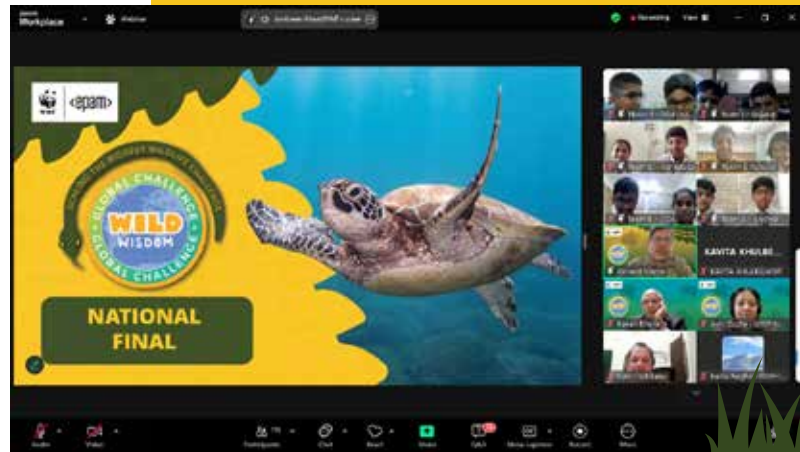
zoom Workplace

Webinar

Recording View

WWF

<epam>

GLOBAL CHALLENGE

WILD WISDOM

GLOBAL CHALLENGE

NATIONAL FINAL

KAVITA KHULBE

KAVITA KHULBE(WWF

Audio

Video

Participants

Chat

React

Share

Q&A

Show captions

Record

More